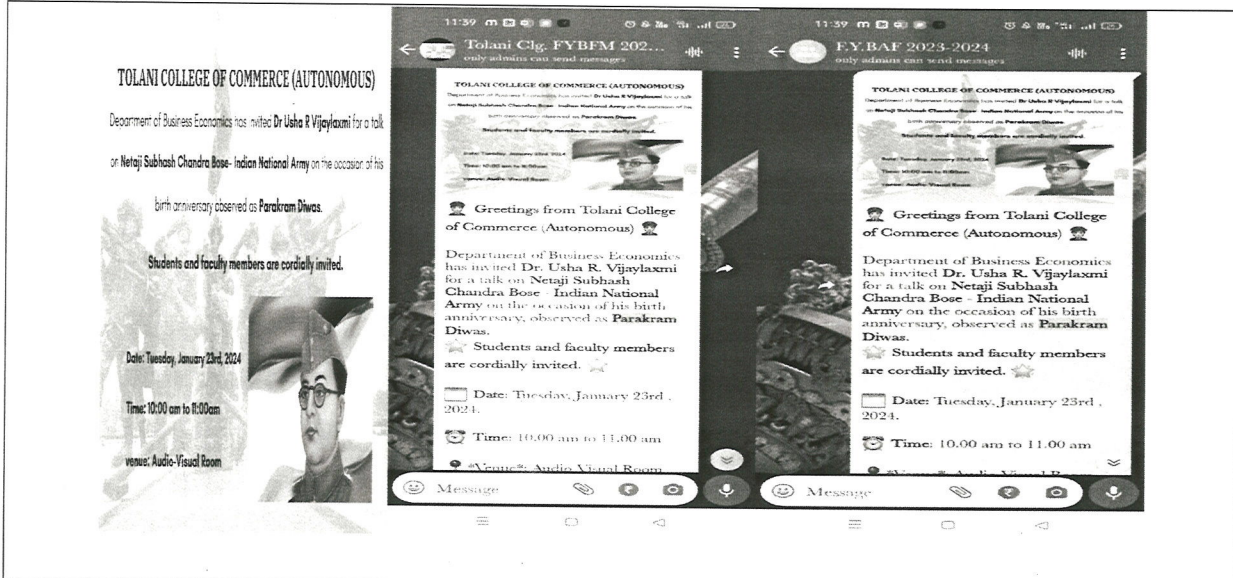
TOLANI COLLEGE OF COMMERCE (AUTONOMOUS)

Department of Business Economics has invited Dr Usha R Vijaylaxmi for a talk on Netaji Subhash Chandra Bose- Indian National Army on the occasion of his birth anniversary observed as Parakram Diwas.

Students and faculty members are cordially invited.

Date: Tuesday, January 23rd, 2024

Time: 10:00 am to 11:00am

venue: Audio-Visual Room

11:39

Tolani Clg. FYBFM 202...

only admins can send messages

TOLANI COLLEGE OF COMMERCE (AUTONOMOUS)

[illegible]

Greetings from Tolani College of Commerce (Autonomous)

Department of Business Economics has invited Dr. Usha R. Vijaylaxmi for a talk on Netaji Subhash Chandra Bose - Indian National Army on the occasion of his birth anniversary, observed as Parakram Diwas.

Students and faculty members are cordially invited.

Date: Tuesday, January 23rd, 2024.

Time: 10.00 am to 11.00 am

*Venue*: Audio Visual Room

Message

11:39

F.Y.BAF 2023-2024

only admins can send messages

TOLANI COLLEGE OF COMMERCE (AUTONOMOUS)

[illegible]

Greetings from Tolani College of Commerce (Autonomous)

Department of Business Economics has invited Dr. Usha R. Vijaylaxmi for a talk on Netaji Subhash Chandra Bose - Indian National Army on the occasion of his birth anniversary, observed as Parakram Diwas.

Students and faculty members are cordially invited.

Date: Tuesday, January 23rd, 2024.

Time: 10.00 am to 11.00 am

*Venue*: Audio Visual Room

Message